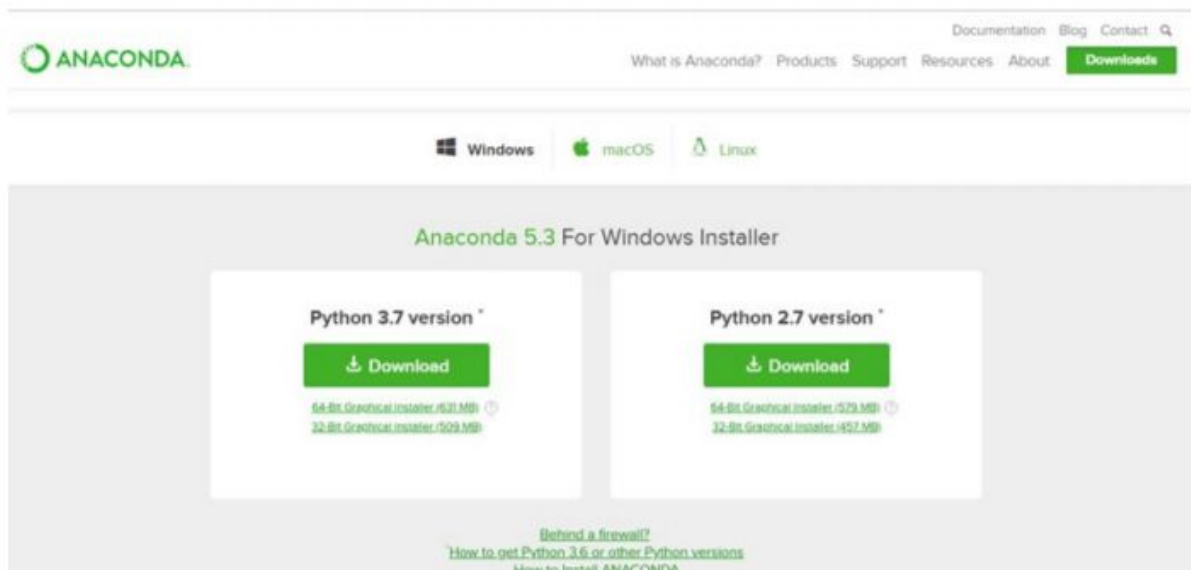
ANACONDA.

Documentation Blog Contact

What is Anaconda? Products Support Resources About Downloads

Windows macOS Linux

Anaconda 5.3 For Windows Installer

Python 3.7 version *

Download

64-Bit Graphical Installer (631 MB)
32-Bit Graphical Installer (509 MB)

Python 2.7 version *

Download

64-Bit Graphical Installer (579 MB)
32-Bit Graphical Installer (457 MB)

Behind a firewall?
*How to get Python 3.6 or other Python versions
How to Install ANACONDA